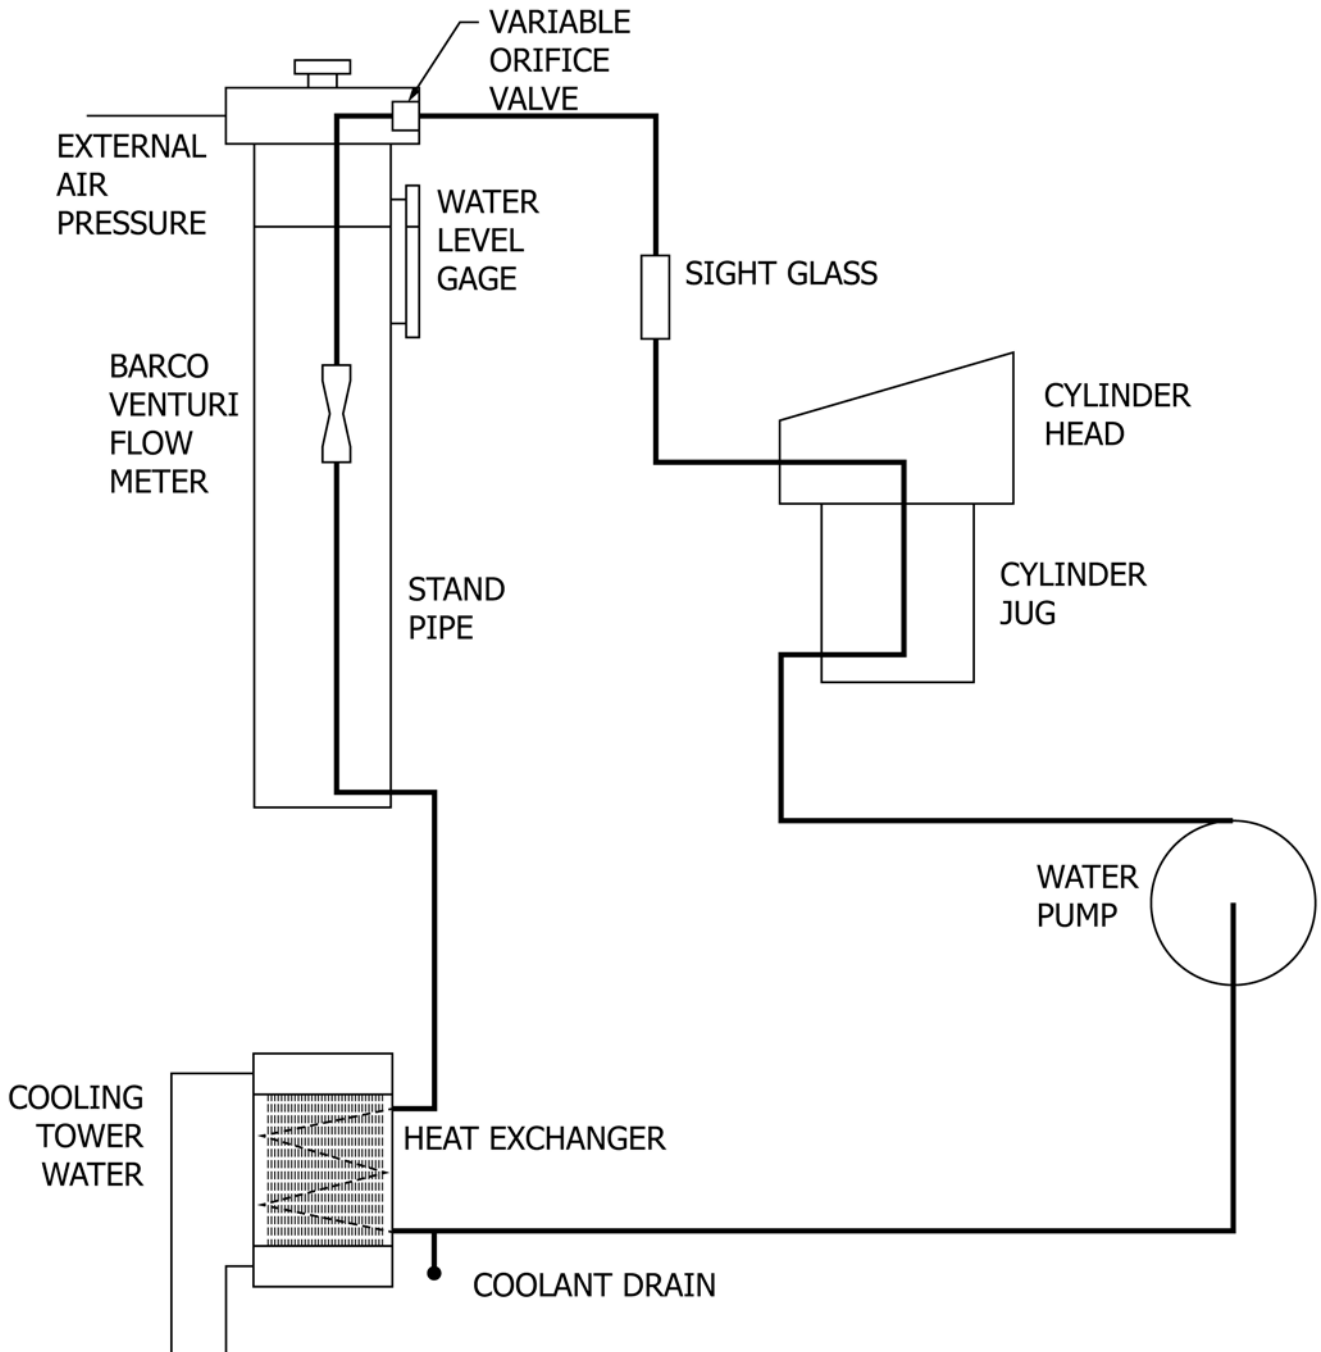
VARIABLE ORIFICE VALVE

EXTERNAL AIR PRESSURE

WATER LEVEL GAGE

SIGHT GLASS

BARCO VENTURI FLOW METER

CYLINDER HEAD

STAND PIPE

CYLINDER JUG

WATER PUMP

COOLING TOWER WATER

HEAT EXCHANGER

COOLANT DRAIN